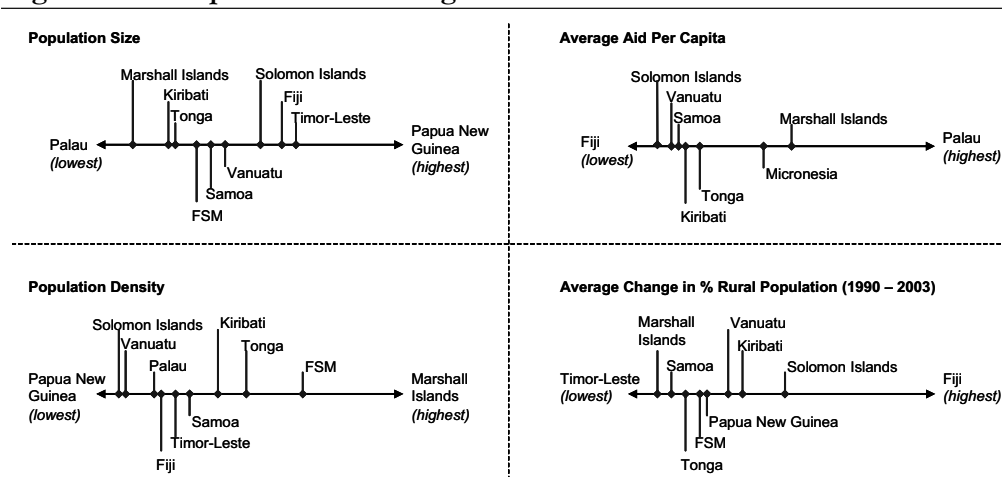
Population Size

Marshall Islands
Kiribati
Tonga
Solomon Islands
Fiji
Timor-Leste
Palau
*(lowest)*
Papua New Guinea
*(highest)*
Vanuatu
Samoa
FSM

Average Aid Per Capita

Solomon Islands
Vanuatu
Samoa
Marshall Islands
Fiji
*(lowest)*
Palau
*(highest)*
Micronesia
Tonga
Kiribati

Population Density

Solomon Islands
Vanuatu
Palau
Kiribati
Tonga
FSM
Papua New Guinea
*(lowest)*
Marshall Islands
*(highest)*
Samoa
Timor-Leste
Fiji

Average Change in % Rural Population (1990 – 2003)

Marshall Islands
Samoa
Vanuatu
Kiribati
Solomon Islands
Timor-Leste
*(lowest)*
Fiji
*(highest)*
Papua New Guinea
FSM
Tonga